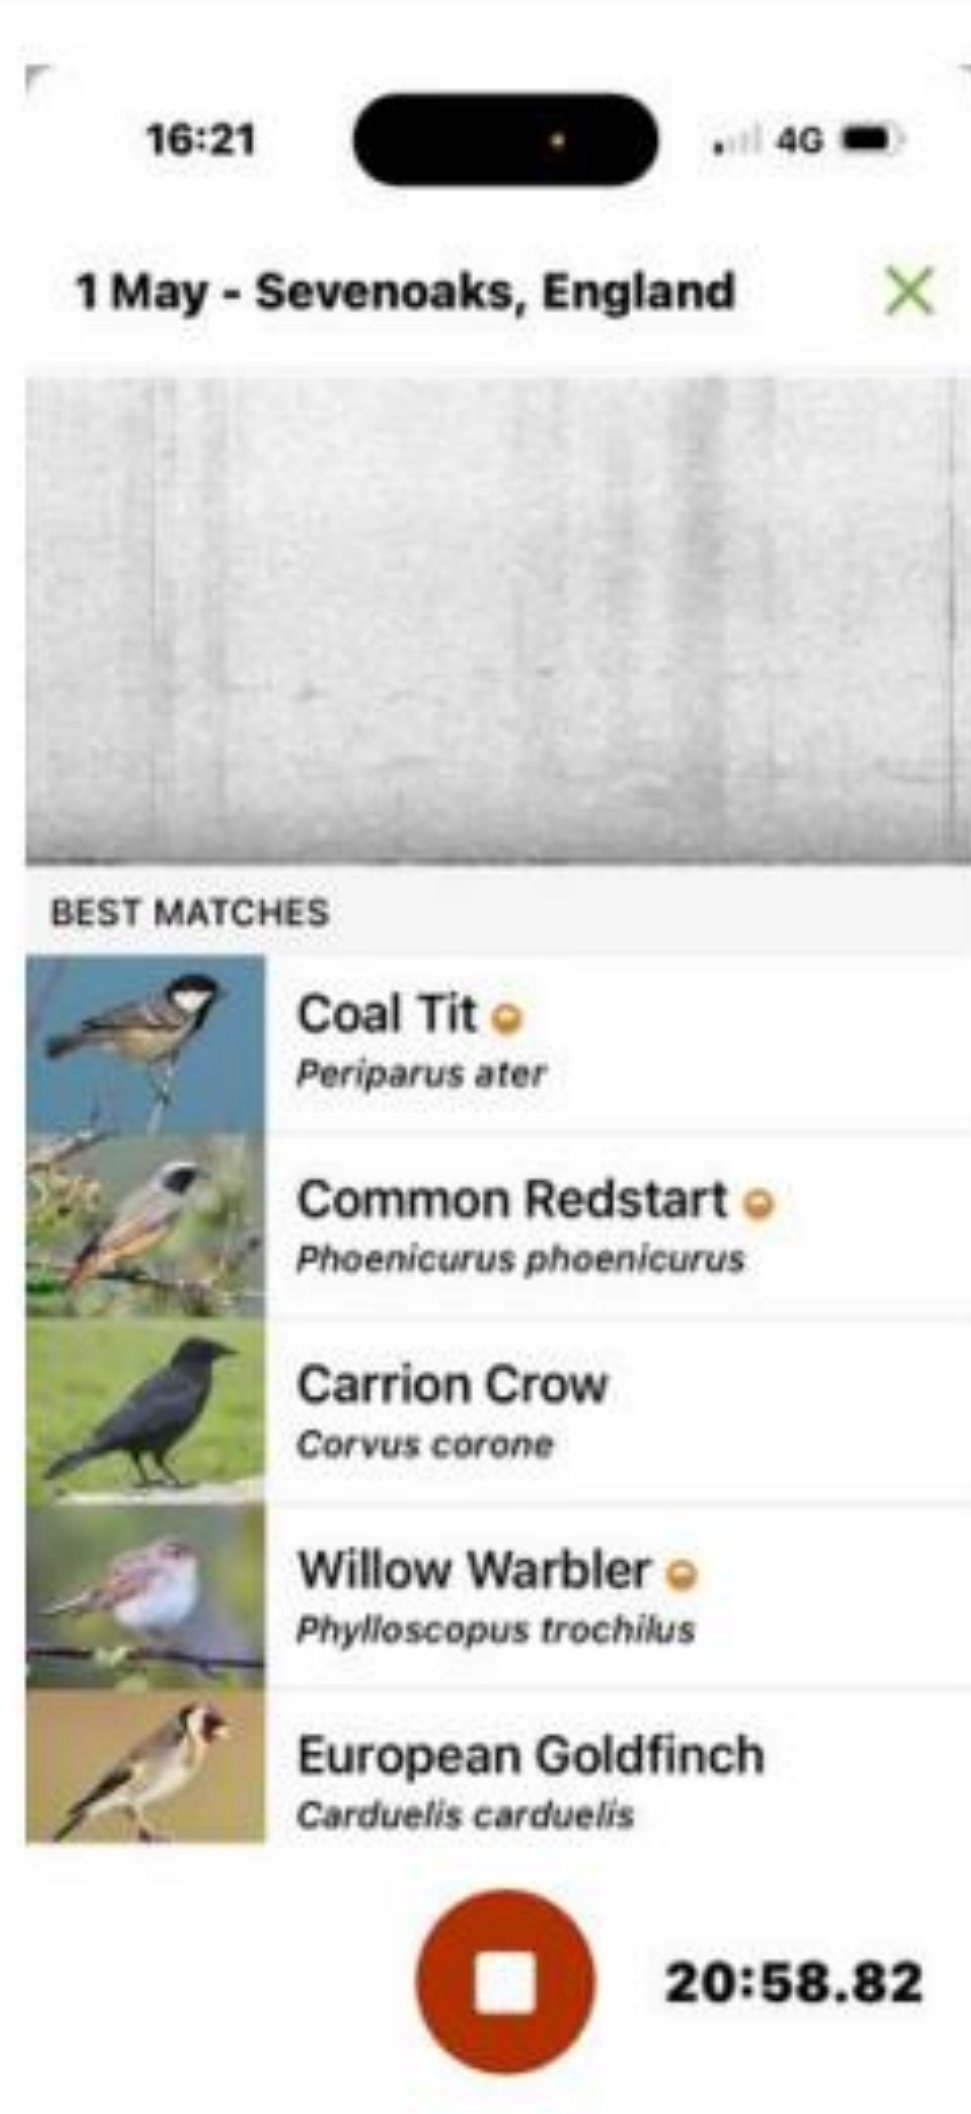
16:21

4G

1 May - Sevenoaks, England

BEST MATCHES

Coal Tit
Periparus ater

Common Redstart
Phoenicurus phoenicurus

Carrion Crow
Corvus corone

Willow Warbler
Phylloscopus trochilus

European Goldfinch
Carduelis carduelis

20:58.82